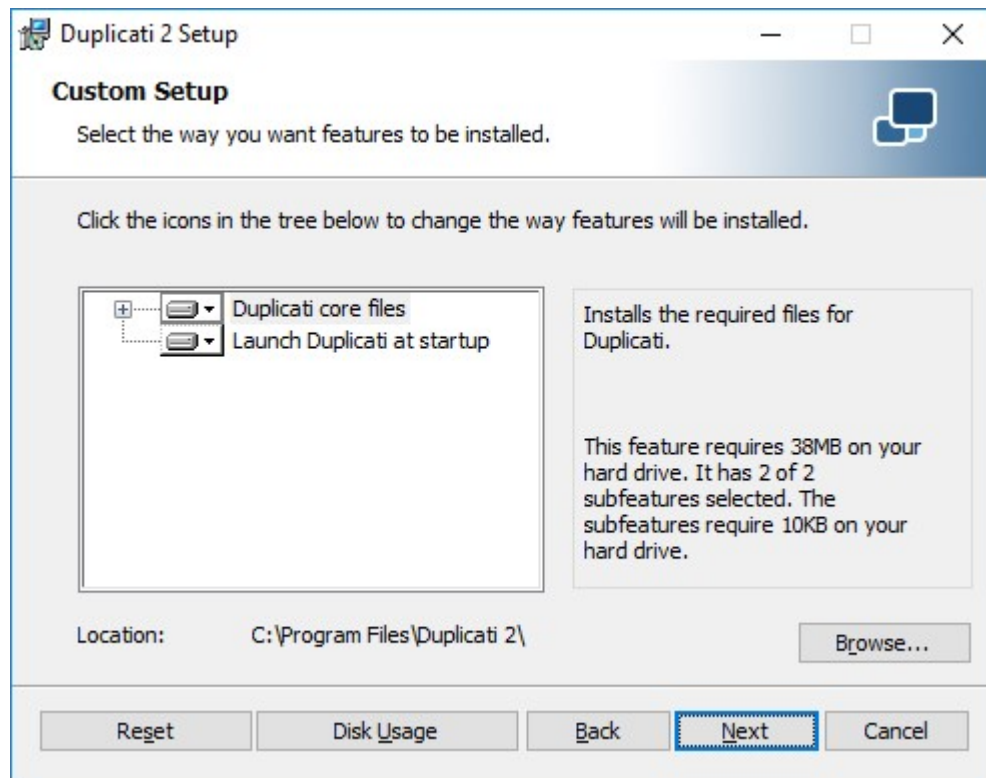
Duplicati 2 Setup

Custom Setup

Select the way you want features to be installed.

Click the icons in the tree below to change the way features will be installed.

Duplicati core files
Launch Duplicati at startup

Installs the required files for Duplicati.

This feature requires 38MB on your hard drive. It has 2 of 2 subfeatures selected. The subfeatures require 10KB on your hard drive.

Location: C:\Program Files\Duplicati 2\

Browse...

Reset
Disk Usage
Back
Next
Cancel